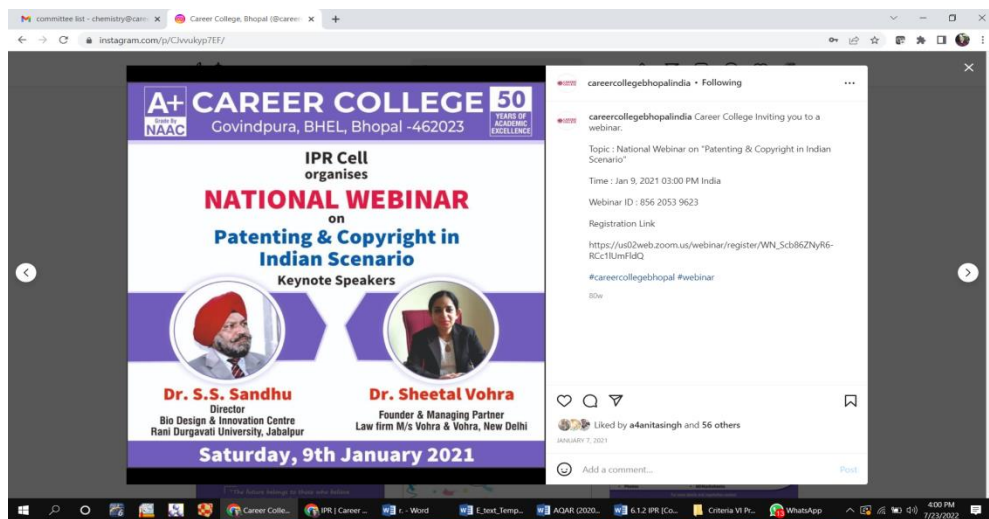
committee list - chemistry@care ×
Career College, Bhopal (@career ×
+

instagram.com/p/CJvvukyp7EF/

A+ Grade by NAAC
CAREER COLLEGE
Govindpura, BHEL, Bhopal -462023
50 YEARS OF ACADEMIC EXCELLENCE

IPR Cell
organises
NATIONAL WEBINAR
on
Patenting & Copyright in Indian Scenario
Keynote Speakers

Dr. S.S. Sandhu
Director
Bio Design & Innovation Centre
Rani Durgavati University, Jabalpur

Dr. Sheetal Vohra
Founder & Managing Partner
Law firm M/s Vohra & Vohra, New Delhi

Saturday, 9th January 2021

careercollegebhopalindia • Following

careercollegebhopalindia Career College Inviting you to a webinar.

Topic : National Webinar on "Patenting & Copyright in Indian Scenario"

Time : Jan 9, 2021 03:00 PM India

Webinar ID : 856 2053 9623

Registration Link

https://us02web.zoom.us/webinar/register/WN_Scb86ZNyR6-RCc1lUmFldQ

#careercollegebhopal #webinar

80w

Liked by a4anitasingh and 56 others
JANUARY 7, 2021

Add a comment...
Post

Career Colle...
IPR | Career ...
r. - Word
E_text_Temp...
AQAR (2020...
6.1.2 IPR [Co...
Criteria VI Pr...
WhatsApp
4:00 PM
7/23/2022